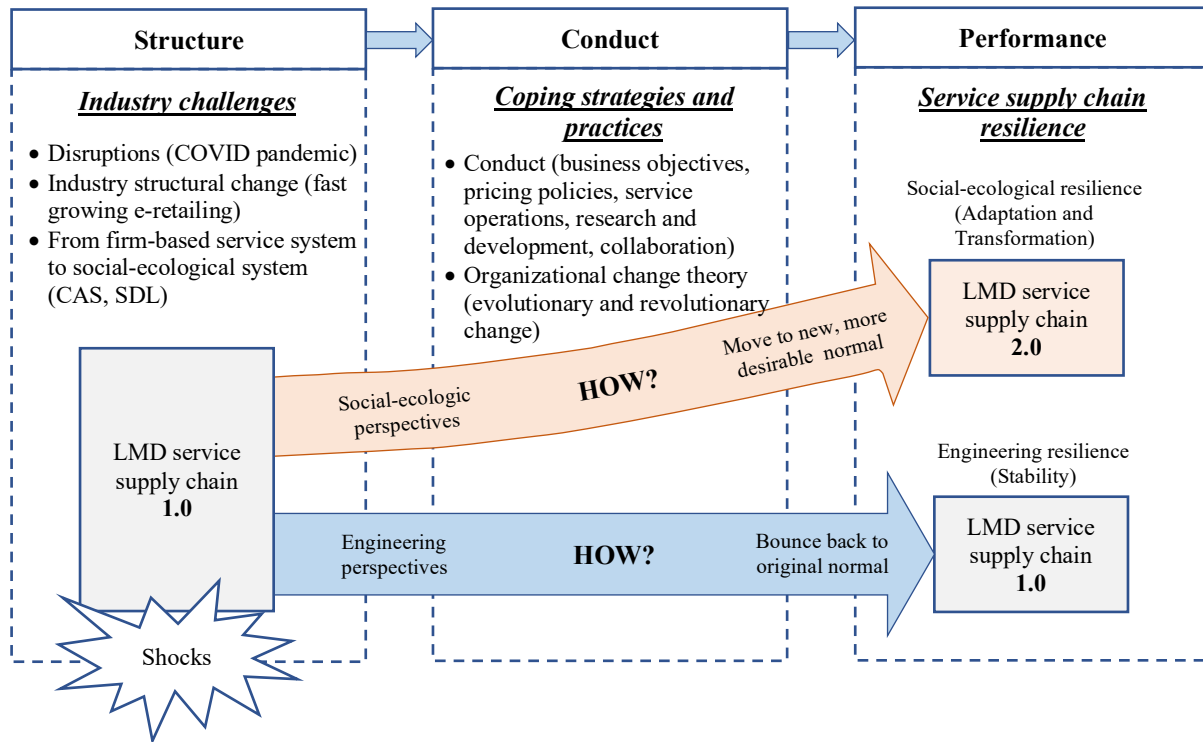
Structure

Conduct

Performance

Industry challenges

• Disruptions (COVID pandemic)
• Industry structural change (fast growing e-retailing)
• From firm-based service system to social-ecological system (CAS, SDL)

Coping strategies and practices

• Conduct (business objectives, pricing policies, service operations, research and development, collaboration)
• Organizational change theory (evolutionary and revolutionary change)

Service supply chain resilience

Social-ecological resilience (Adaptation and Transformation)

LMD service supply chain 2.0

LMD service supply chain 1.0

Social-ecologic perspectives

HOW?

Move to new, more desirable normal

Engineering resilience (Stability)

Engineering perspectives

HOW?

Bounce back to original normal

LMD service supply chain 1.0

Shocks